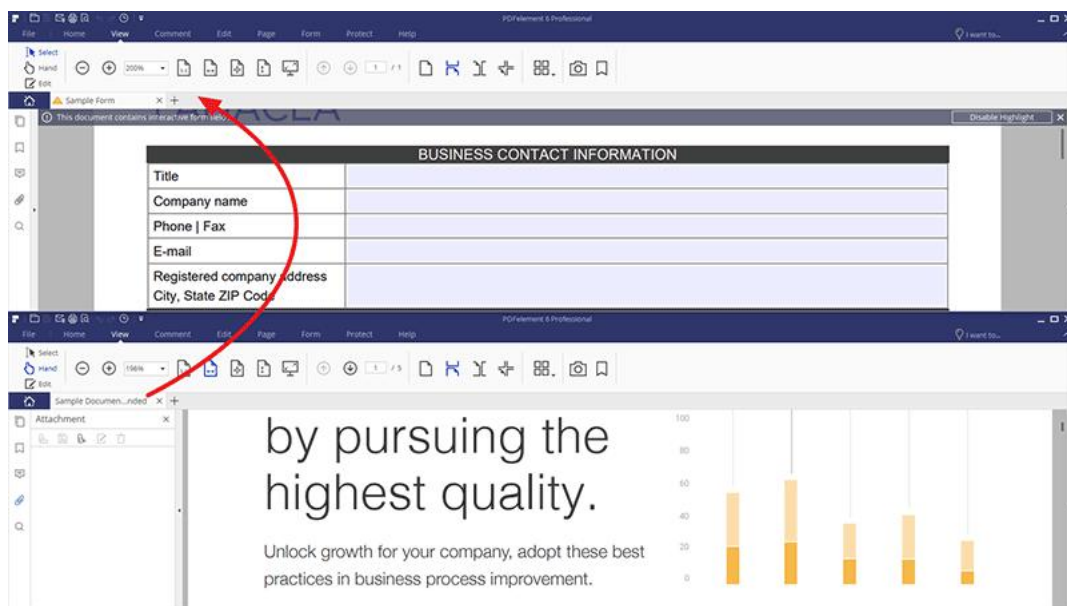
File Home View Comment Edit Page Form Protect Help
PDFelement 6 Professional
I want to...
Select
Hand
Edit
200%
1 / 1
Sample Form
This document contains interactive form fields.
Disable Highlight

| BUSINESS CONTACT INFORMATION | |
|---|---|
| Title | |
| Company name | |
| Phone \| Fax | |
| E-mail | |
| Registered company address City, State ZIP Code | |

File Home View Comment Edit Page Form Protect Help
PDFelement 6 Professional
I want to...
Select
Hand
Edit
196%
1 / 5
Sample Documen...nded
Attachment

by pursuing the highest quality.

Unlock growth for your company, adopt these best practices in business process improvement.

100
80
60
40
20
0